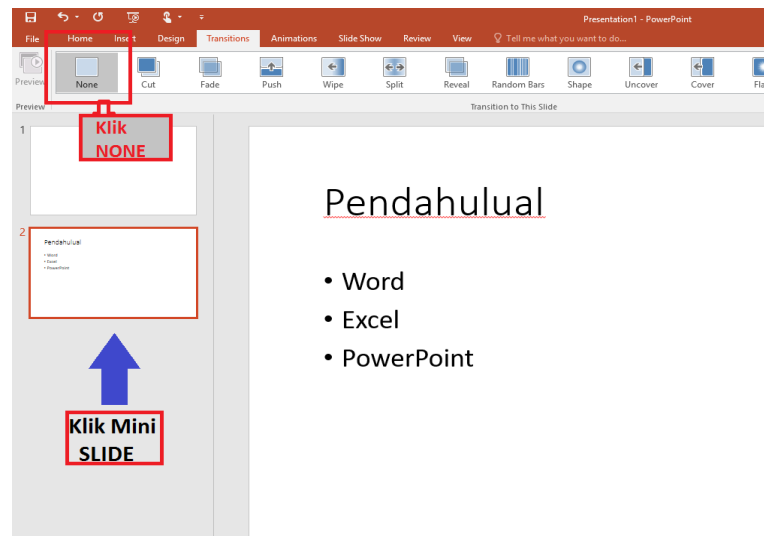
Presentation1 - PowerPoint

File Home Insert Design Transitions Animations Slide Show Review View Tell me what you want to do...

Preview None Cut Fade Push Wipe Split Reveal Random Bars Shape Uncover Cover Fla

Preview

Transition to This Slide

Klik NONE

1

2

Pendahulual
• Word
• Excel
• PowerPoint

Klik Mini SLIDE

Pendahulual

• Word
• Excel
• PowerPoint